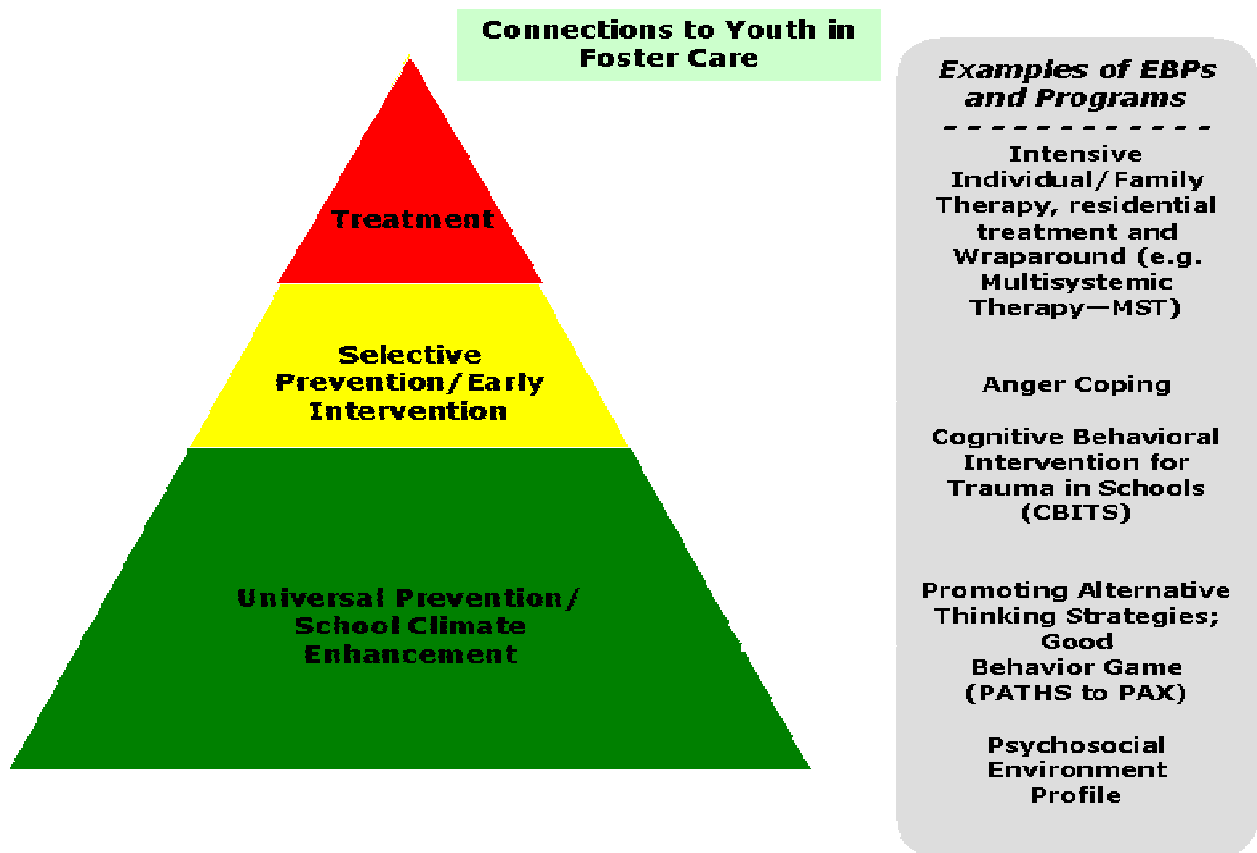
Connections to Youth in Foster Care

Treatment

Selective Prevention/Early Intervention

Universal Prevention/ School Climate Enhancement

Examples of EBPs and Programs

- - - - - - - - - - - -

Intensive Individual/Family Therapy, residential treatment and Wraparound (e.g. Multisystemic Therapy—MST)

Anger Coping

Cognitive Behavioral Intervention for Trauma in Schools (CBITS)

Promoting Alternative Thinking Strategies; Good Behavior Game (PATHS to PAX)

Psychosocial Environment Profile